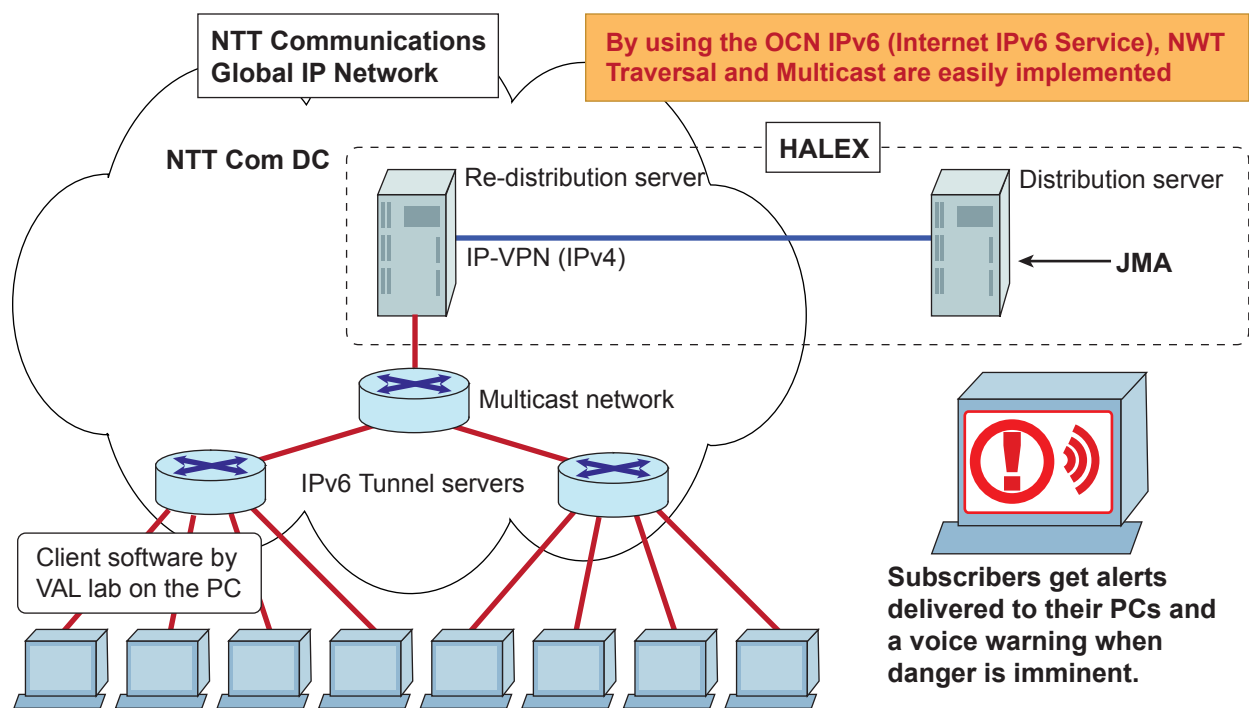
NTT Communications Global IP Network

By using the OCN IPv6 (Internet IPv6 Service), NWT Traversal and Multicast are easily implemented

HALEX

NTT Com DC

Re-distribution server

Distribution server

IP-VPN (IPv4)

JMA

Multicast network

IPv6 Tunnel servers

Client software by VAL lab on the PC

Subscribers get alerts delivered to their PCs and a voice warning when danger is imminent.